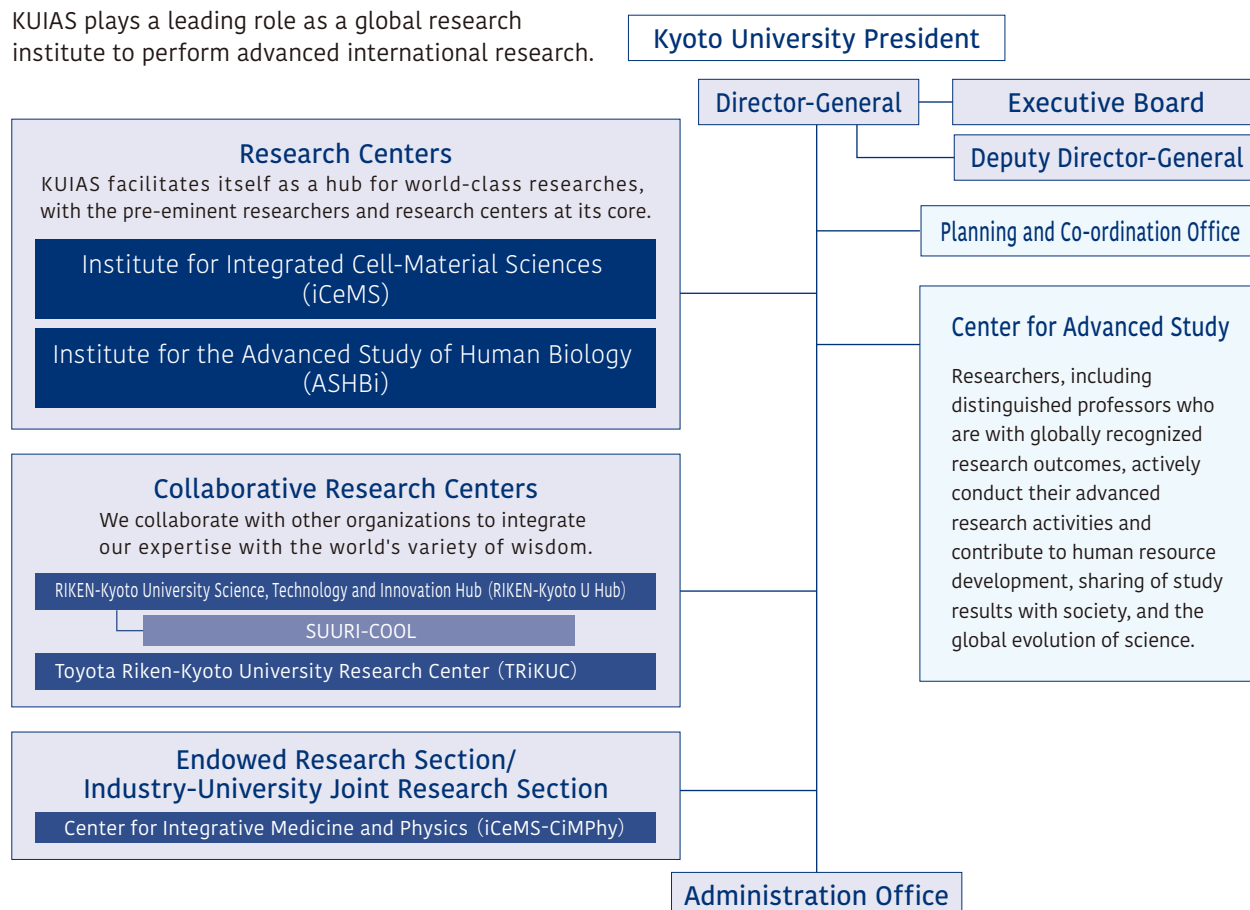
KUIAS plays a leading role as a global research institute to perform advanced international research.

Kyoto University President

Director-General

Executive Board

Deputy Director-General

Planning and Co-ordination Office

Research Centers

KUIAS facilitates itself as a hub for world-class researches, with the pre-eminent researchers and research centers at its core.

Institute for Integrated Cell-Material Sciences (iCeMS)

Institute for the Advanced Study of Human Biology (ASHBi)

Center for Advanced Study

Researchers, including distinguished professors who are with globally recognized research outcomes, actively conduct their advanced research activities and contribute to human resource development, sharing of study results with society, and the global evolution of science.

Collaborative Research Centers

We collaborate with other organizations to integrate our expertise with the world's variety of wisdom.

RIKEN-Kyoto University Science, Technology and Innovation Hub (RIKEN-Kyoto U Hub)

SUURI-COOL

Toyota Riken-Kyoto University Research Center (TRiKUC)

Endowed Research Section/ Industry-University Joint Research Section

Center for Integrative Medicine and Physics (iCeMS-CiMPhy)

Administration Office